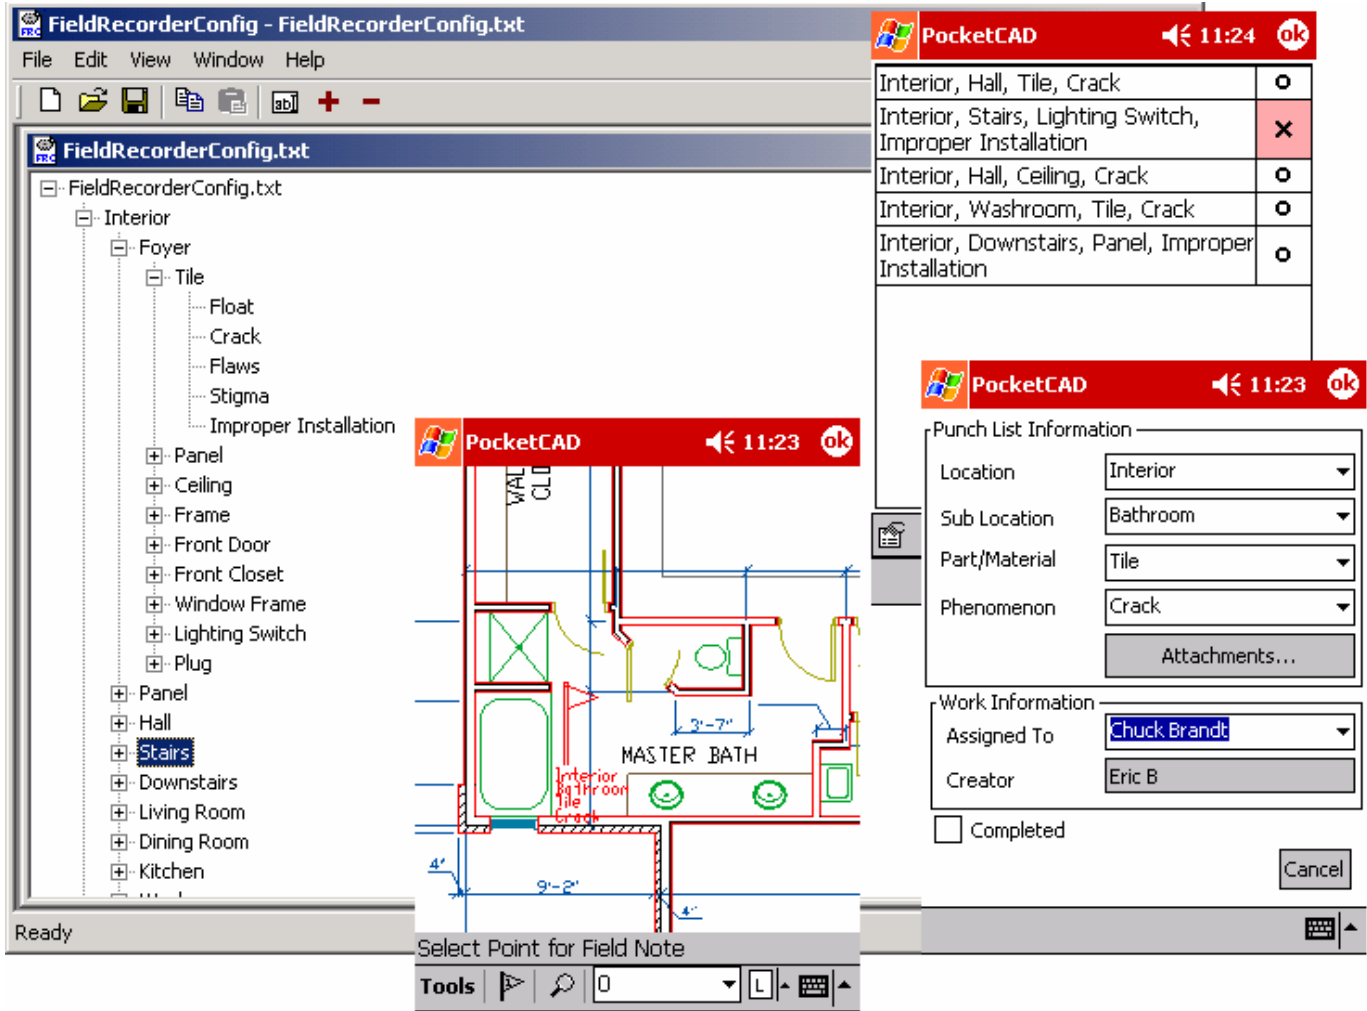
FieldRecorderConfig - FieldRecorderConfig.txt
File Edit View Window Help

FieldRecorderConfig.txt
FieldRecorderConfig.txt
Interior
Foyer
Tile
Float
Crack
Flaws
Stigma
Improper Installation
Panel
Ceiling
Frame
Front Door
Front Closet
Window Frame
Lighting Switch
Plug
Panel
Hall
Stairs
Downstairs
Living Room
Dining Room
Kitchen
Ready

PocketCAD 11:24 ok

| | |
|---|---|
| Interior, Hall, Tile, Crack | o |
| Interior, Stairs, Lighting Switch, Improper Installation | × |
| Interior, Hall, Ceiling, Crack | o |
| Interior, Washroom, Tile, Crack | o |
| Interior, Downstairs, Panel, Improper Installation | o |

PocketCAD 11:23 ok
WAL
CLD
3'-7"
MASTER BATH
Interior
Bathroom
Tile
Crack
4'
9'-2"
4'
Select Point for Field Note
Tools 0 L

PocketCAD 11:23 ok
Punch List Information
Location Interior
Sub Location Bathroom
Part/Material Tile
Phenomenon Crack
Attachments...
Work Information
Assigned To Chuck Brandt
Creator Eric B
Completed
Cancel